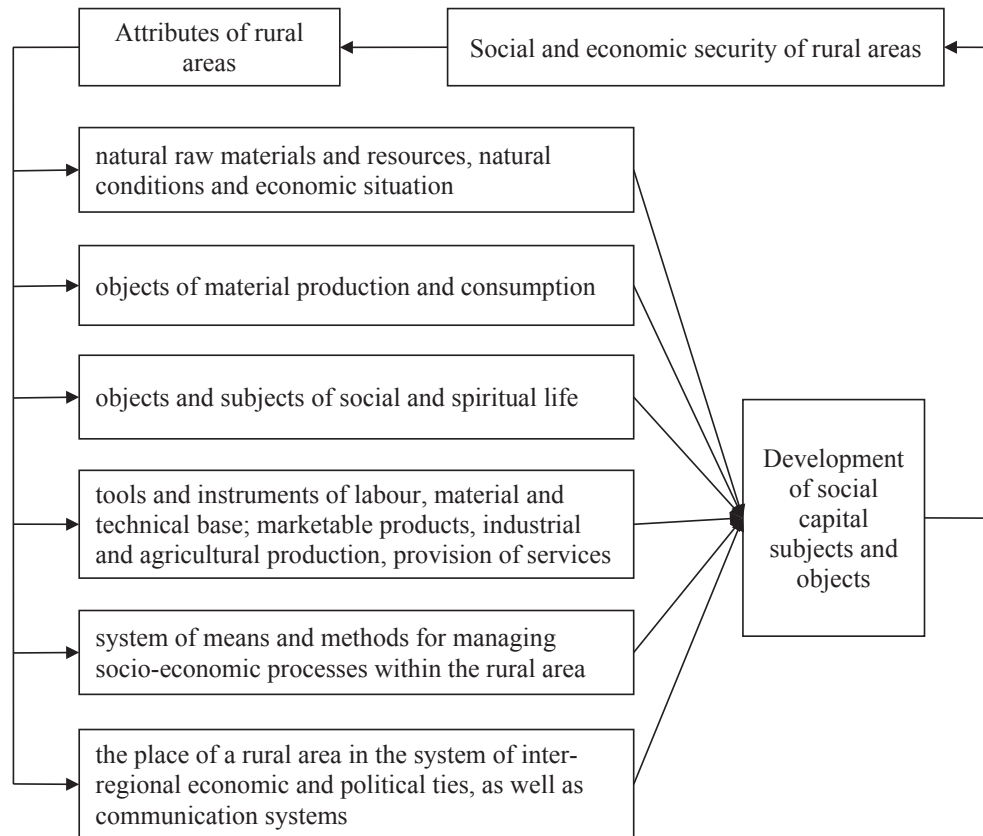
Attributes of rural areas

Social and economic security of rural areas

natural raw materials and resources, natural conditions and economic situation

objects of material production and consumption

objects and subjects of social and spiritual life

tools and instruments of labour, material and technical base; marketable products, industrial and agricultural production, provision of services

system of means and methods for managing socio-economic processes within the rural area

the place of a rural area in the system of inter-regional economic and political ties, as well as communication systems

Development of social capital subjects and objects